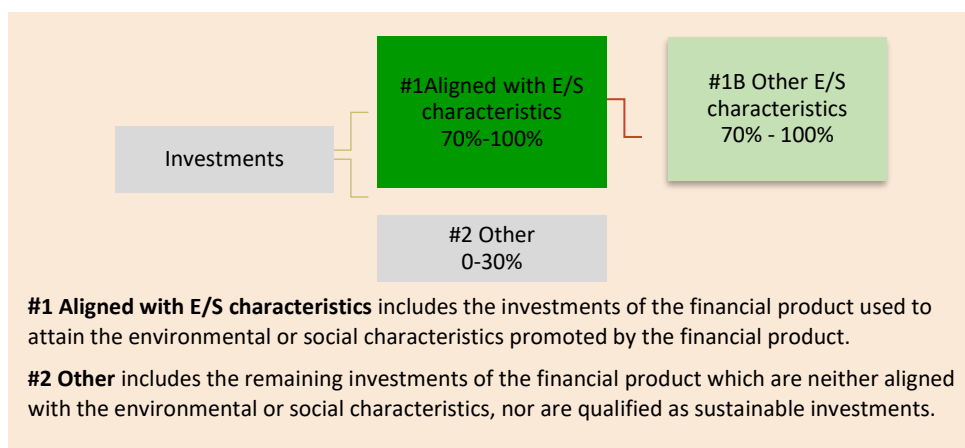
Investments

#1Aligned with E/S characteristics 70%-100%

#1B Other E/S characteristics 70% - 100%

#2 Other 0-30%

**#1 Aligned with E/S characteristics** includes the investments of the financial product used to attain the environmental or social characteristics promoted by the financial product.

**#2 Other** includes the remaining investments of the financial product which are neither aligned with the environmental or social characteristics, nor are qualified as sustainable investments.